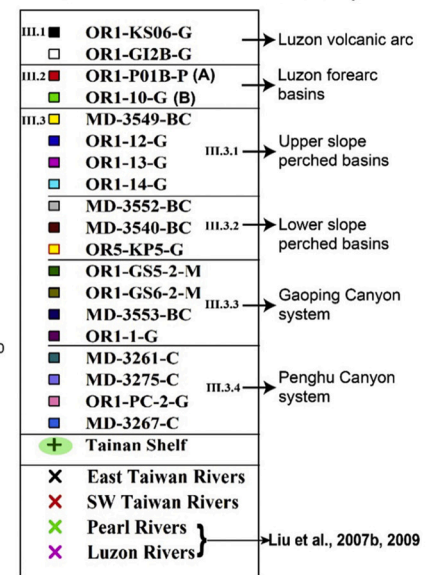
III.1 OR1-KS06-G
OR1-GI2B-G
Luzon volcanic arc

III.2 OR1-P01B-P (A)
OR1-10-G (B)
Luzon forearc basins

III.3 MD-3549-BC
OR1-12-G
OR1-13-G
OR1-14-G
III.3.1 Upper slope perched basins

MD-3552-BC
MD-3540-BC
OR5-KP5-G
III.3.2 Lower slope perched basins

OR1-GS5-2-M
OR1-GS6-2-M
MD-3553-BC
OR1-1-G
III.3.3 Gaoping Canyon system

MD-3261-C
MD-3275-C
OR1-PC-2-G
MD-3267-C
III.3.4 Penghu Canyon system

Tainan Shelf

East Taiwan Rivers
SW Taiwan Rivers
Pearl Rivers
Luzon Rivers
Liu et al., 2007b, 2009